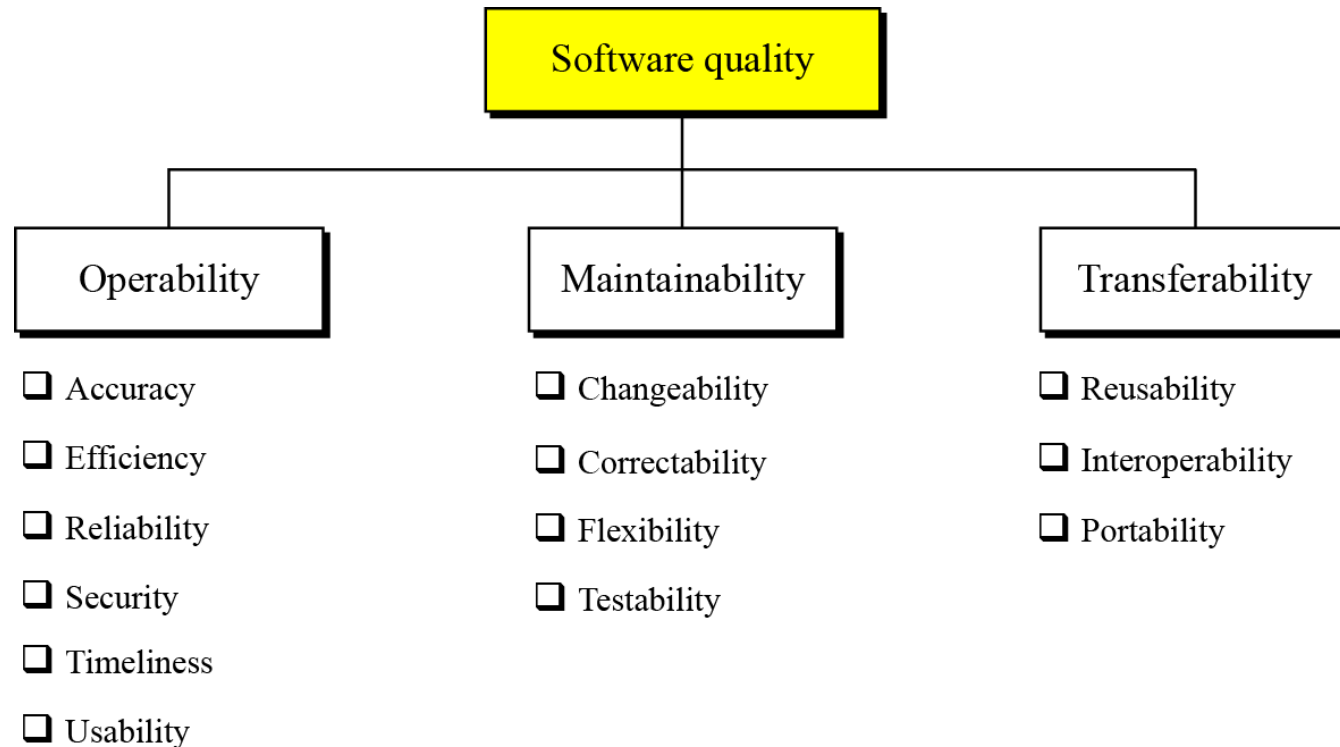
Software quality

Operability

❑ Accuracy
❑ Efficiency
❑ Reliability
❑ Security
❑ Timeliness
❑ Usability

Maintainability

❑ Changeability
❑ Correctability
❑ Flexibility
❑ Testability

Transferability

❑ Reusability
❑ Interoperability
❑ Portability